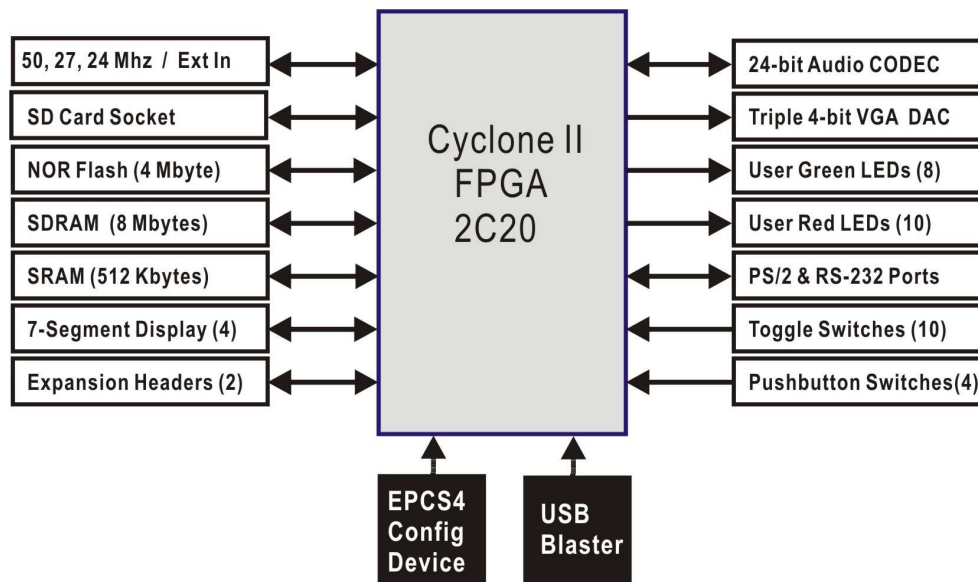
50, 27, 24 Mhz / Ext In

SD Card Socket

NOR Flash (4 Mbyte)

SDRAM (8 Mbytes)

SRAM (512 Kbytes)

7-Segment Display (4)

Expansion Headers (2)

Cyclone II
FPGA
2C20

24-bit Audio CODEC

Triple 4-bit VGA DAC

User Green LEDs (8)

User Red LEDs (10)

PS/2 & RS-232 Ports

Toggle Switches (10)

Pushbutton Switches(4)

EPCS4
Config
Device

USB
Blaster